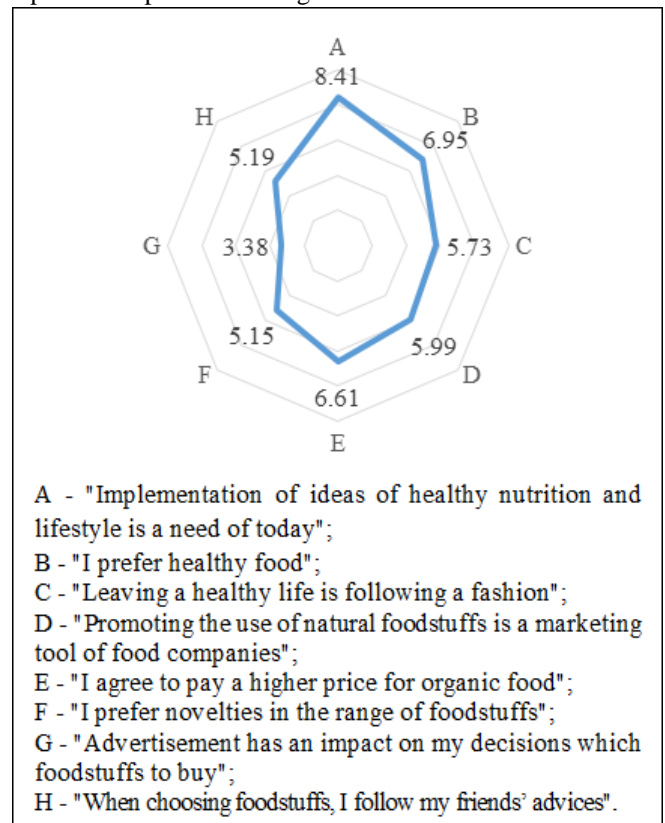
A
8.41
B
6.95
C
5.73
D
5.99
E
6.61
F
5.15
G
3.38
H
5.19

A - "Implementation of ideas of healthy nutrition and lifestyle is a need of today";
B - "I prefer healthy food";
C - "Leaving a healthy life is following a fashion";
D - "Promoting the use of natural foodstuffs is a marketing tool of food companies";
E - "I agree to pay a higher price for organic food";
F - "I prefer novelties in the range of foodstuffs";
G - "Advertisement has an impact on my decisions which foodstuffs to buy";
H - "When choosing foodstuffs, I follow my friends' advices".